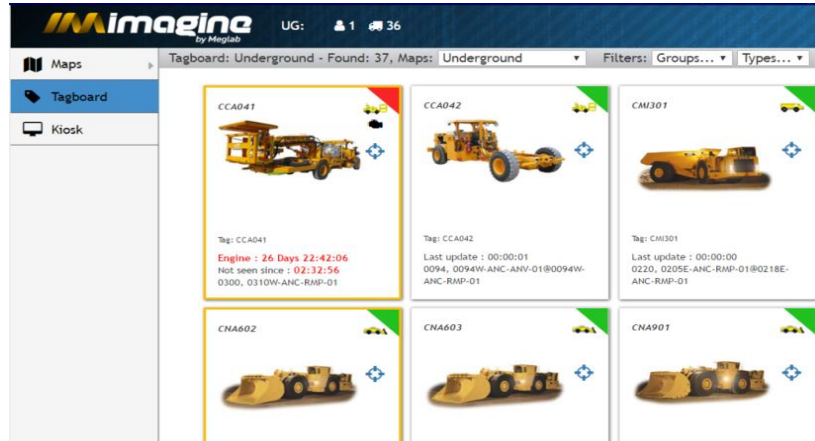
imagine by Meglab UG: 1 36

Maps

Tagboard

Kiosk

Tagboard: Underground - Found: 37, Maps: Underground ▾ Filters: Groups... ▾ Types... ▾

CCA041

Tag: CCA041

Engine : 26 Days 22:42:06
Not seen since : 02:32:56
0300, 0310W-ANC-RMP-01

CCA042

Tag: CCA042

Last update : 00:00:01
0094, 0094W-ANC-ANV-01@0094W-ANC-RMP-01

CMI301

Tag: CMI301

Last update : 00:00:00
0220, 0205E-ANC-RMP-01@0218E-ANC-RMP-01

CNA602

CNA603

CNA901